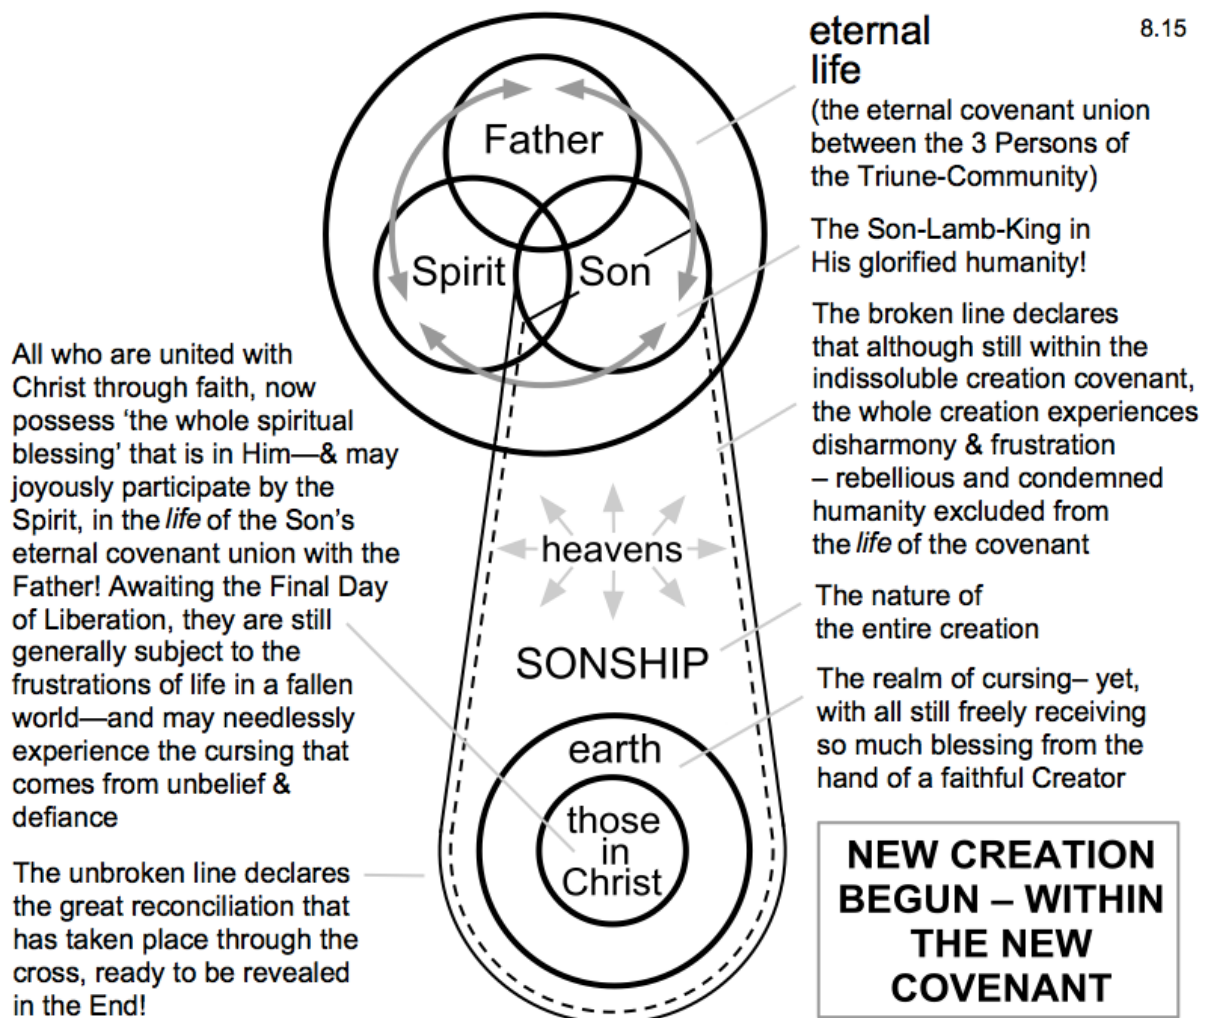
8.15

eternal life
(the eternal covenant union between the 3 Persons of the Triune-Community)

The Son-Lamb-King in His glorified humanity!

The broken line declares that although still within the indissoluble creation covenant, the whole creation experiences disharmony & frustration – rebellious and condemned humanity excluded from the *life* of the covenant

The nature of the entire creation

The realm of cursing– yet, with all still freely receiving so much blessing from the hand of a faithful Creator

Father

Spirit

Son

heavens

SONSHIP

earth

those in Christ

All who are united with Christ through faith, now possess 'the whole spiritual blessing' that is in Him—& may joyously participate by the Spirit, in the *life* of the Son's eternal covenant union with the Father! Awaiting the Final Day of Liberation, they are still generally subject to the frustrations of life in a fallen world—and may needlessly experience the cursing that comes from unbelief & defiance

The unbroken line declares the great reconciliation that has taken place through the cross, ready to be revealed in the End!

NEW CREATION BEGUN – WITHIN THE NEW COVENANT